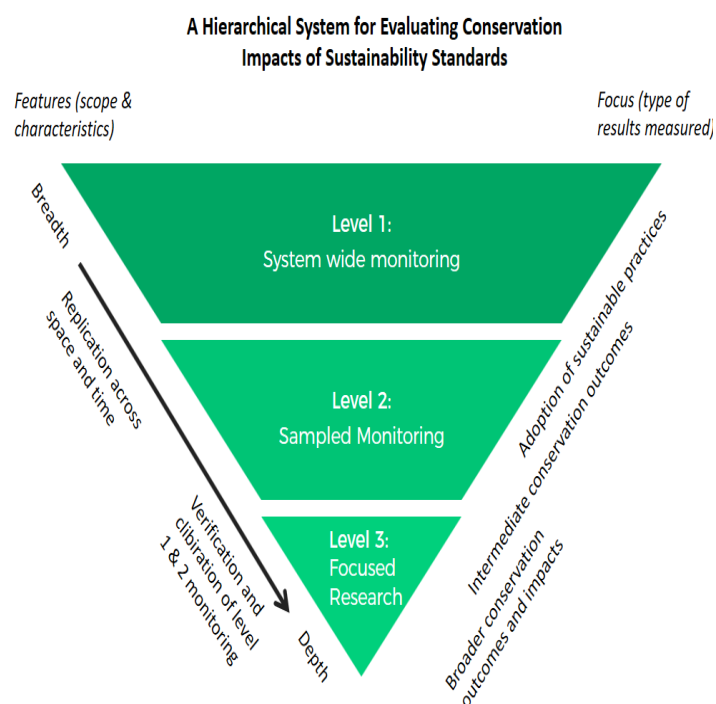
A Hierarchical System for Evaluating Conservation Impacts of Sustainability Standards

Features (scope & characteristics)

Focus (type of results measured)

Breadth

Replication across space and time

Verification and clibiration of level 1 & 2 monitoring

Depth

Level 1:
System wide monitoring

Level 2:
Sampled Monitoring

Level 3:
Focused Research

Adoption of sustainable practices

Intermediate conservation outcomes

Broader conservation outcomes and impacts